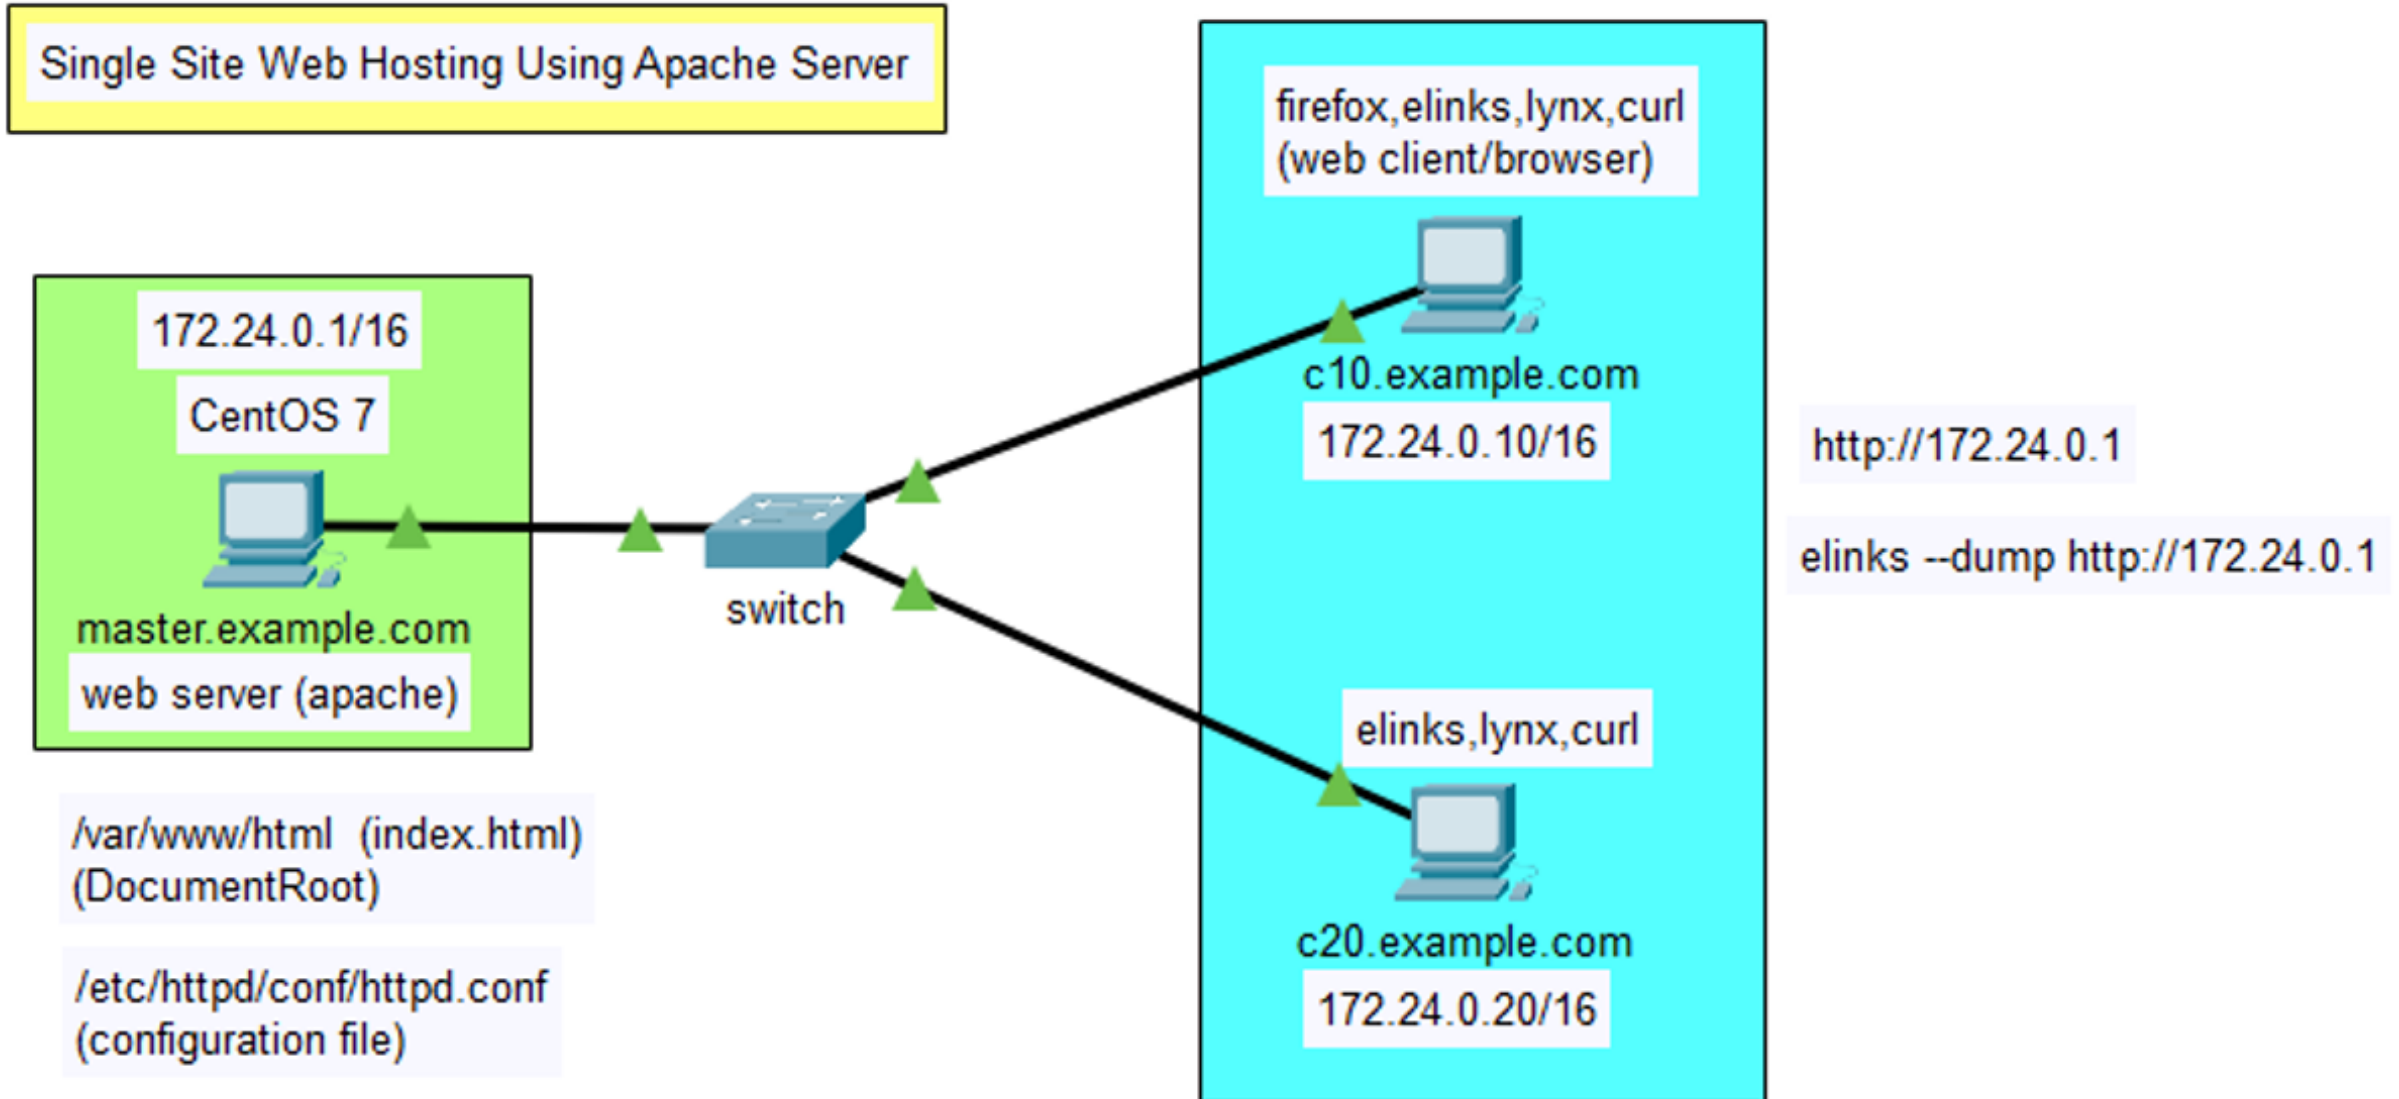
Single Site Web Hosting Using Apache Server

172.24.0.1/16
CentOS 7
master.example.com
web server (apache)

switch

firefox,elinks,lynx,curl
(web client/browser)

c10.example.com
172.24.0.10/16

http://172.24.0.1

elinks --dump http://172.24.0.1

elinks,lynx,curl

c20.example.com
172.24.0.20/16

/var/www/html (index.html)
(DocumentRoot)

/etc/httpd/conf/httpd.conf
(configuration file)